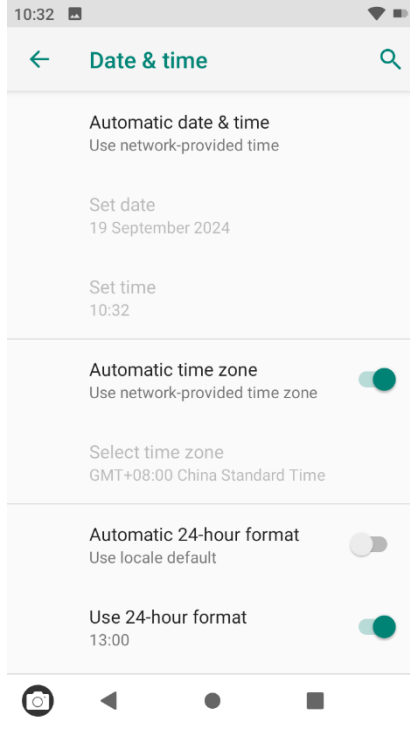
10:32

Date & time

Automatic date & time
Use network-provided time

Set date
19 September 2024

Set time
10:32

Automatic time zone
Use network-provided time zone

Select time zone
GMT+08:00 China Standard Time

Automatic 24-hour format
Use locale default

Use 24-hour format
13:00